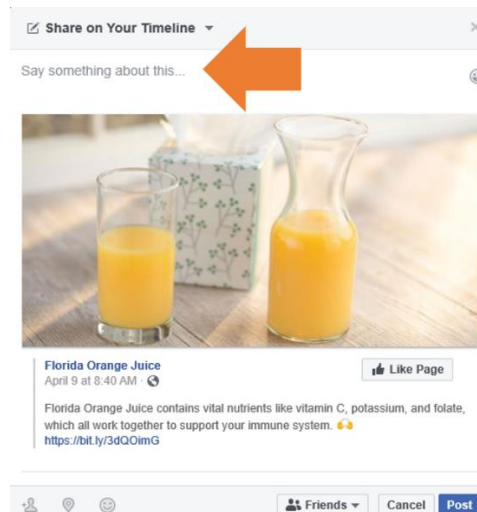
Share on Your Timeline ▾

Say something about this...

Florida Orange Juice
April 9 at 8:40 AM ·

Like Page

Florida Orange Juice contains vital nutrients like vitamin C, potassium, and folate, which all work together to support your immune system. 🙌
https://bit.ly/3dQOimG

Friends ▾ Cancel Post